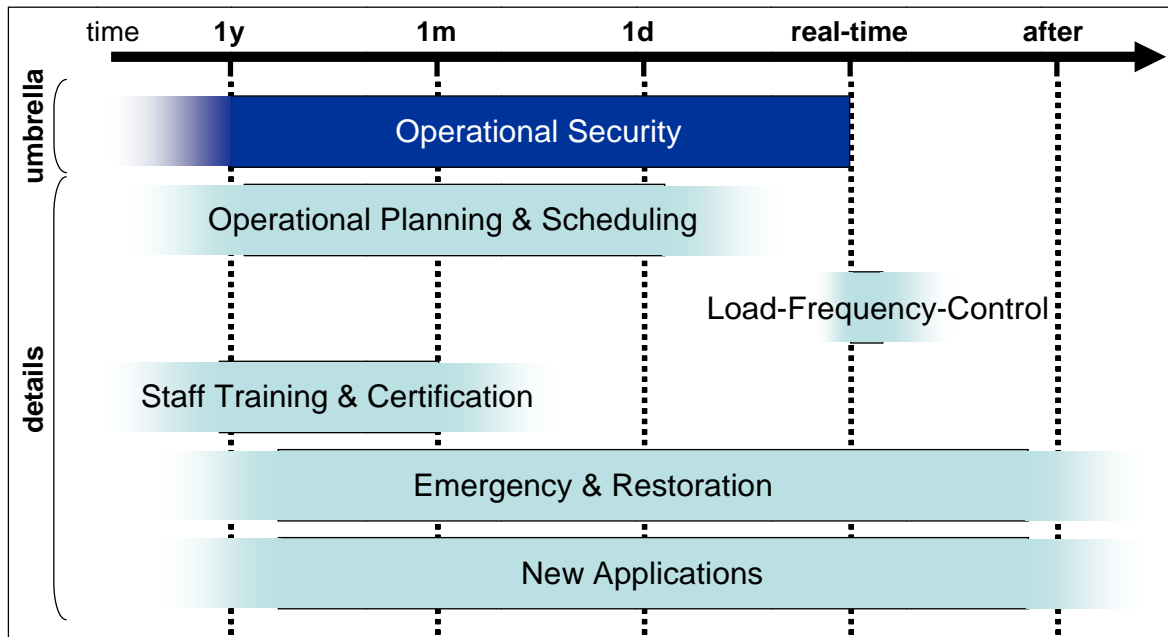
time 1y 1m 1d real-time after

umbrella

Operational Security

details

Operational Planning & Scheduling

Load-Frequency-Control

Staff Training & Certification

Emergency & Restoration

New Applications